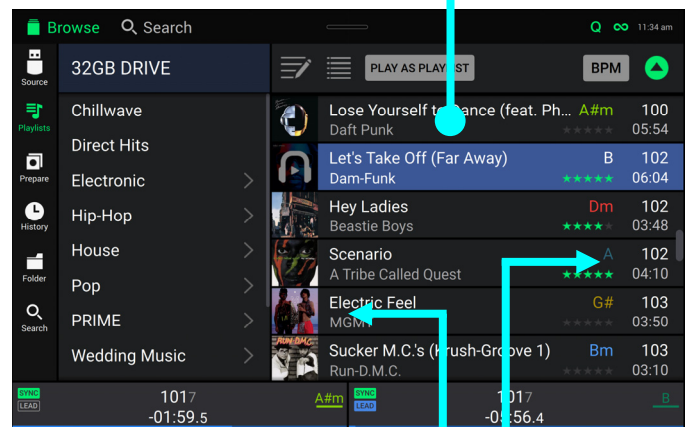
Browse Search
Q ∞ 11:34 am
Source
Playlists
Prepare
History
Folder
Search
32GB DRIVE
PLAY AS PLAYLIST
BPM
Chillwave
Direct Hits
Electronic
Hip-Hop
House
Pop
PRIME
Wedding Music

| Title / Artist | Key | BPM / Time |
|---|---|---|
| Lose Yourself t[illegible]ance (feat. Ph... / Daft Punk | A#m | 100 / 05:54 |
| Let's Take Off (Far Away) / Dam-Funk | B | 102 / 06:04 |
| Hey Ladies / Beastie Boys | Dm | 102 / 03:48 |
| Scenario / A Tribe Called Quest | A | 102 / 04:10 |
| Electric Feel / MGM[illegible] | G# | 103 / 03:50 |
| Sucker M.C.'s (Krush-Groove 1) / Run-D.M.C. | Bm | 103 / 03:10 |

SYNC
LEAD
1017
-01:59.5
A#m
SYNC
LEAD
10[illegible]7
-0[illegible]:56.4
B